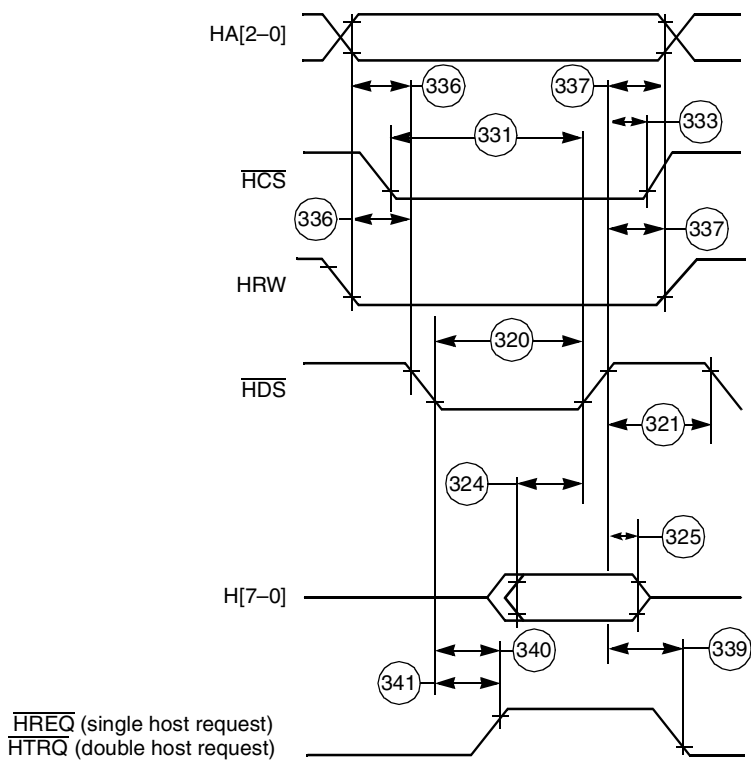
HA[2–0]

336

337

331

333

$\overline{HCS}$

336

337

HRW

320

$\overline{HDS}$

321

324

325

H[7–0]

340

339

341

$\overline{HREQ}$ (single host request)
$\overline{HTRQ}$ (double host request)